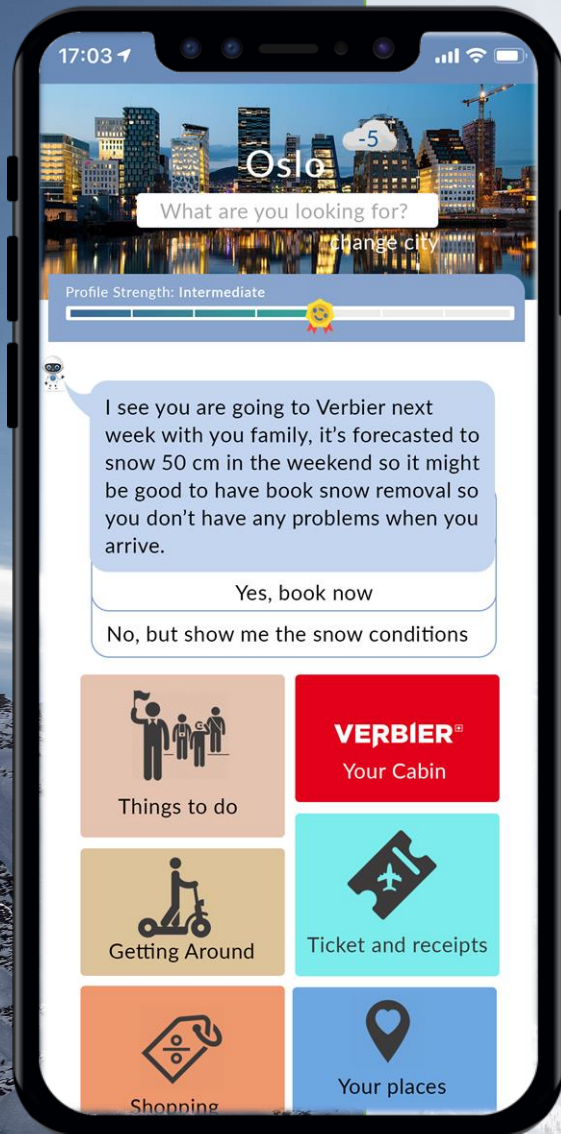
17:03

Oslo

-5

What are you looking for?

change city

Profile Strength: Intermediate

I see you are going to Verbier next week with you family, it's forecasted to snow 50 cm in the weekend so it might be good to have book snow removal so you don't have any problems when you arrive.

Yes, book now

No, but show me the snow conditions

Things to do

VERBIER

Your Cabin

Getting Around

Ticket and receipts

Shopping

Your places